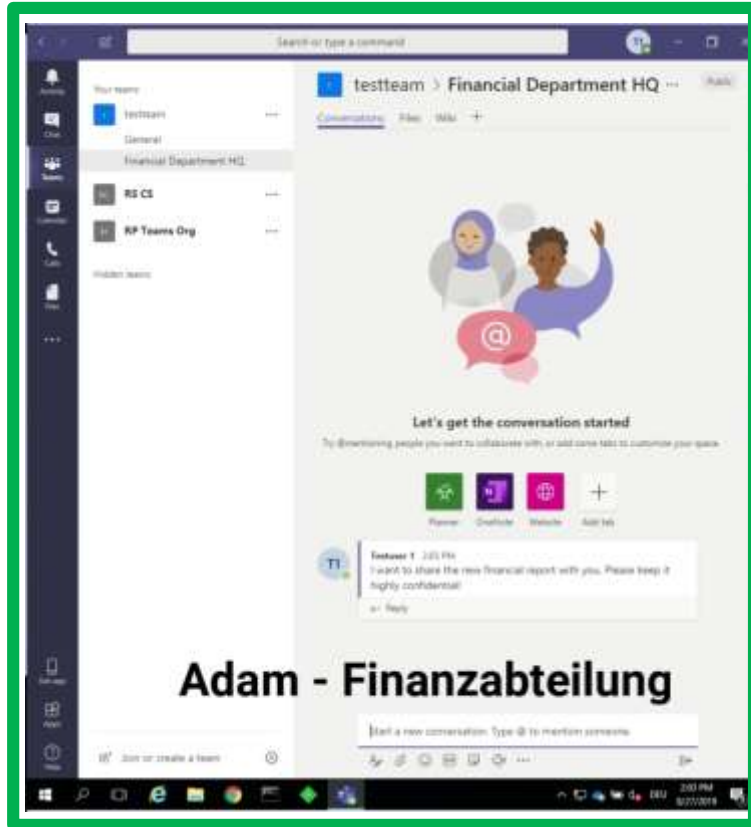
Search or type a command

T1

Activity
Chat
Teams
Calendar
Calls
Files
...

Your teams

testteam ...
General
Financial Department HQ

RS CS ...

RP Teams Org ...

Hidden teams

testteam > Financial Department HQ ···

Public

Conversations Files Wiki +

Let's get the conversation started

Try @mentioning people you want to collaborate with, or add some tabs to customize your space.

Planner OneNote Website Add tab

T1

Testuser 1 2:03 PM
I want to share the new financial report with you. Please keep it highly confidential!

← Reply

Adam - Finanzabteilung

Start a new conversation. Type @ to mention someone.

Get app
Apps
Help

Join or create a team

DEU
2:03 PM
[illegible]